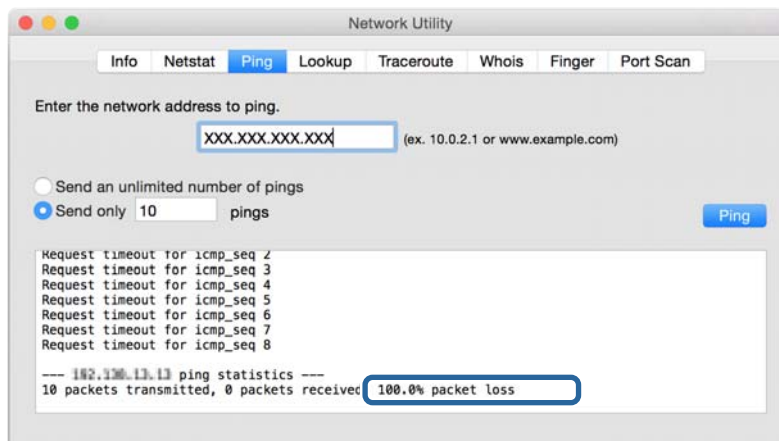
Network Utility

Info | Netstat | Ping | Lookup | Traceroute | Whois | Finger | Port Scan

Enter the network address to ping.

XXX.XXX.XXX.XXX (ex. 10.0.2.1 or www.example.com)

Send an unlimited number of pings
Send only 10 pings

Ping

Request timeout for icmp_seq 2
Request timeout for icmp_seq 3
Request timeout for icmp_seq 4
Request timeout for icmp_seq 5
Request timeout for icmp_seq 6
Request timeout for icmp_seq 7
Request timeout for icmp_seq 8

--- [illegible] ping statistics ---
10 packets transmitted, 0 packets received, 100.0% packet loss